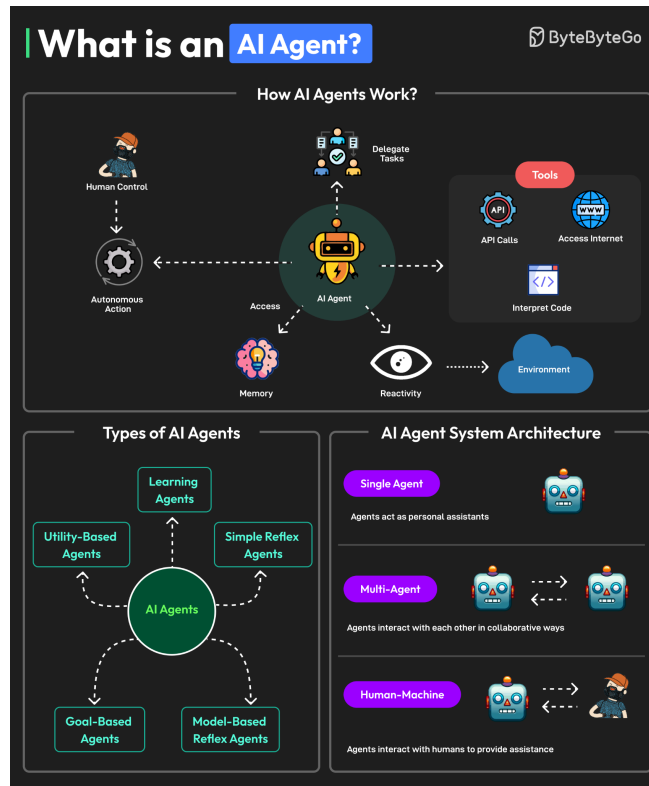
What is an AI Agent?

ByteByteGo

How AI Agents Work?

Delegate Tasks

Human Control

Tools

API

API Calls

www

Access Internet

Autonomous Action

AI Agent

Access

Interpret Code

Memory

Reactivity

Environment

Types of AI Agents

Learning Agents

Utility-Based Agents

Simple Reflex Agents

AI Agents

Goal-Based Agents

Model-Based Reflex Agents

AI Agent System Architecture

Single Agent

Agents act as personal assistants

Multi-Agent

Agents interact with each other in collaborative ways

Human-Machine

Agents interact with humans to provide assistance